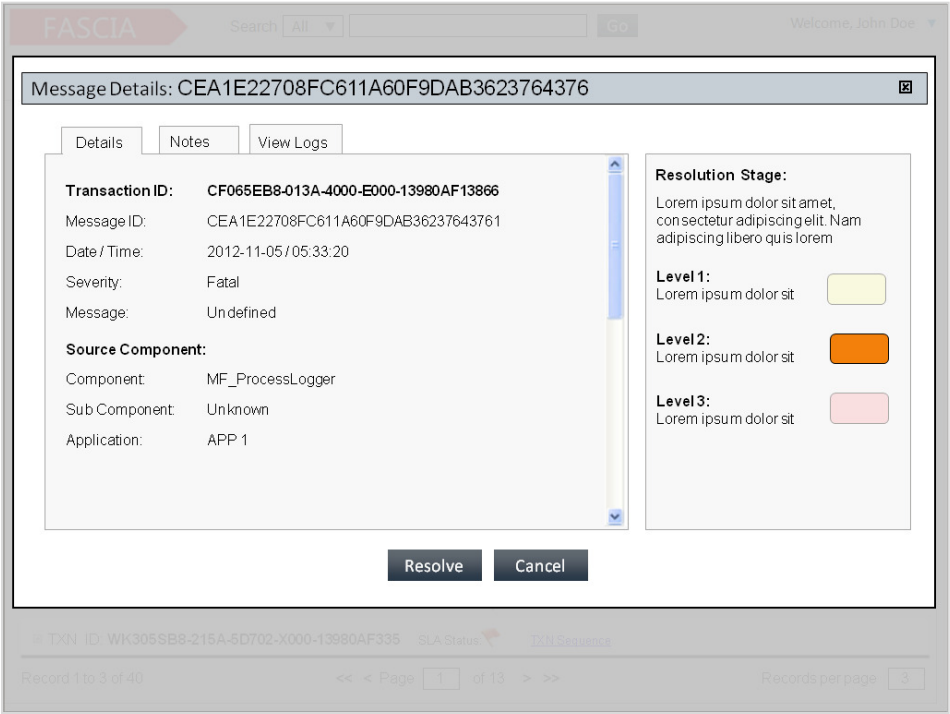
FASCIA Search All ▼ Go Welcome, John Doe ▼

Message Details: CEA1E22708FC611A60F9DAB3623764376

Details Notes View Logs

| | |
|---|---|
| **Transaction ID:** | **CF065EB8-013A-4000-E000-13980AF13866** |
| Message ID: | CEA1E22708FC611A60F9DAB36237643761 |
| Date / Time: | 2012-11-05 / 05:33:20 |
| Severity: | Fatal |
| Message: | Undefined |

**Source Component:**

| | |
|---|---|
| Component: | MF_ProcessLogger |
| Sub Component: | Unknown |
| Application: | APP 1 |

**Resolution Stage:**

Lorem ipsum dolor sit amet, consectetur adipiscing elit. Nam adipiscing libero quis lorem

**Level 1:**
Lorem ipsum dolor sit

**Level 2:**
Lorem ipsum dolor sit

**Level 3:**
Lorem ipsum dolor sit

Resolve Cancel

TXN ID: WK305SB8-215A-5D702-X000-13980AF335 SLA Status TXN Sequence

Record 1 to 3 of 40 << < Page 1 of 13 > >> Records per page 3